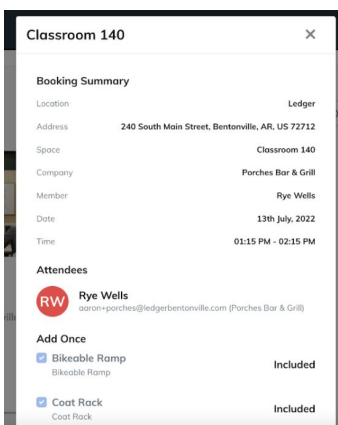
Classroom 140 ×

Booking Summary

| | |
|---|---|
| Location | Ledger |
| Address | 240 South Main Street, Bentonville, AR, US 72712 |
| Space | Classroom 140 |
| Company | Porches Bar & Grill |
| Member | Rye Wells |
| Date | 13th July, 2022 |
| Time | 01:15 PM - 02:15 PM |

Attendees

RW Rye Wells
aaron+porches@ledgerbentonville.com (Porches Bar & Grill)

Add Once

Bikeable Ramp
Bikeable Ramp
Included

Coat Rack
Coat Rack
Included